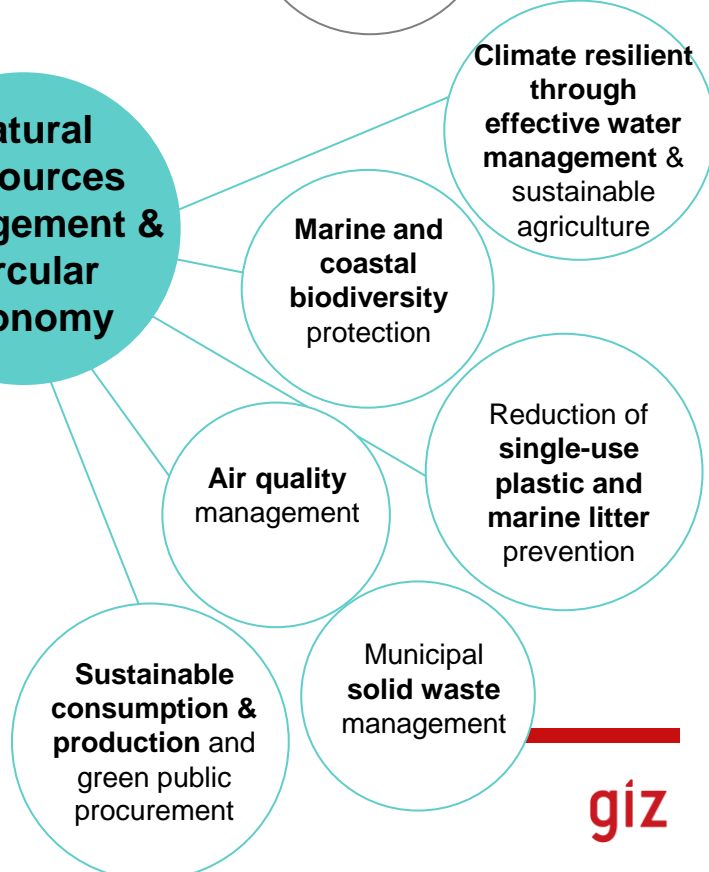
atural
ources
gement &
rcular
onomy

Climate resilient through effective water management & sustainable agriculture

Marine and coastal biodiversity protection

Reduction of single-use plastic and marine litter prevention

Air quality management

Municipal solid waste management

Sustainable consumption & production and green public procurement

giz